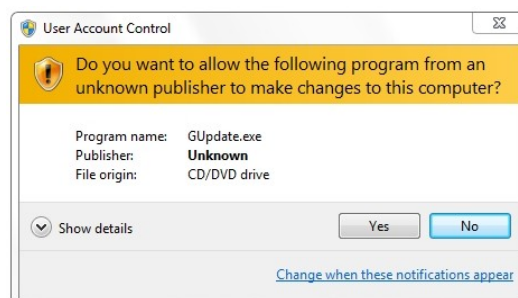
User Account Control

Do you want to allow the following program from an unknown publisher to make changes to this computer?

| Program name: | GUpdate.exe |
|---|---|
| Publisher: | **Unknown** |
| File origin: | CD/DVD drive |

Show details

Yes

No

Change when these notifications appear